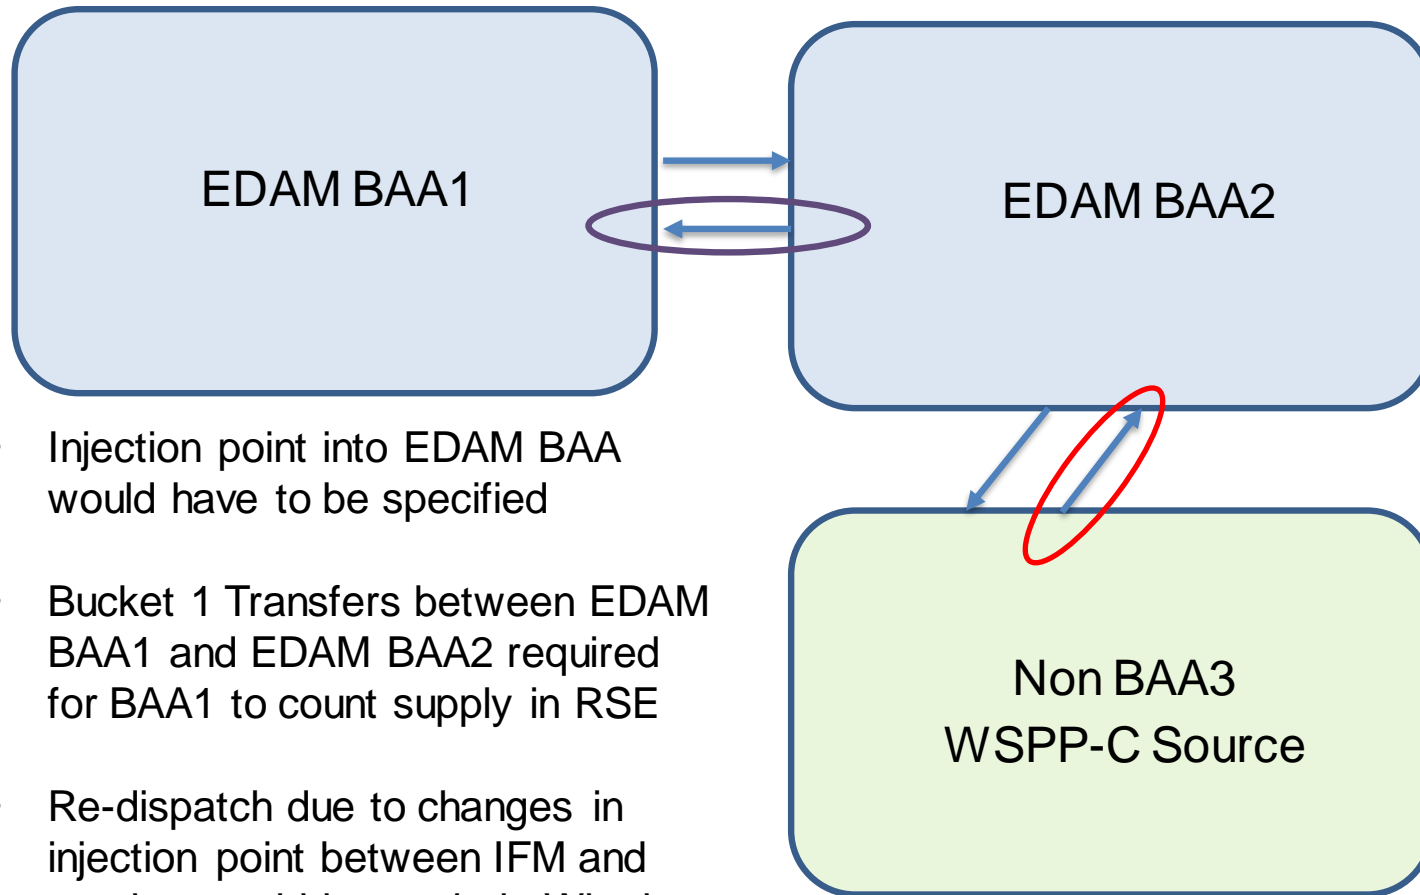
EDAM BAA1

EDAM BAA2

Non BAA3
WSPP-C Source

Injection point into EDAM BAA would have to be specified

Bucket 1 Transfers between EDAM BAA1 and EDAM BAA2 required for BAA1 to count supply in RSE

Re-dispatch due to changes in injection point between IFM and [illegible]